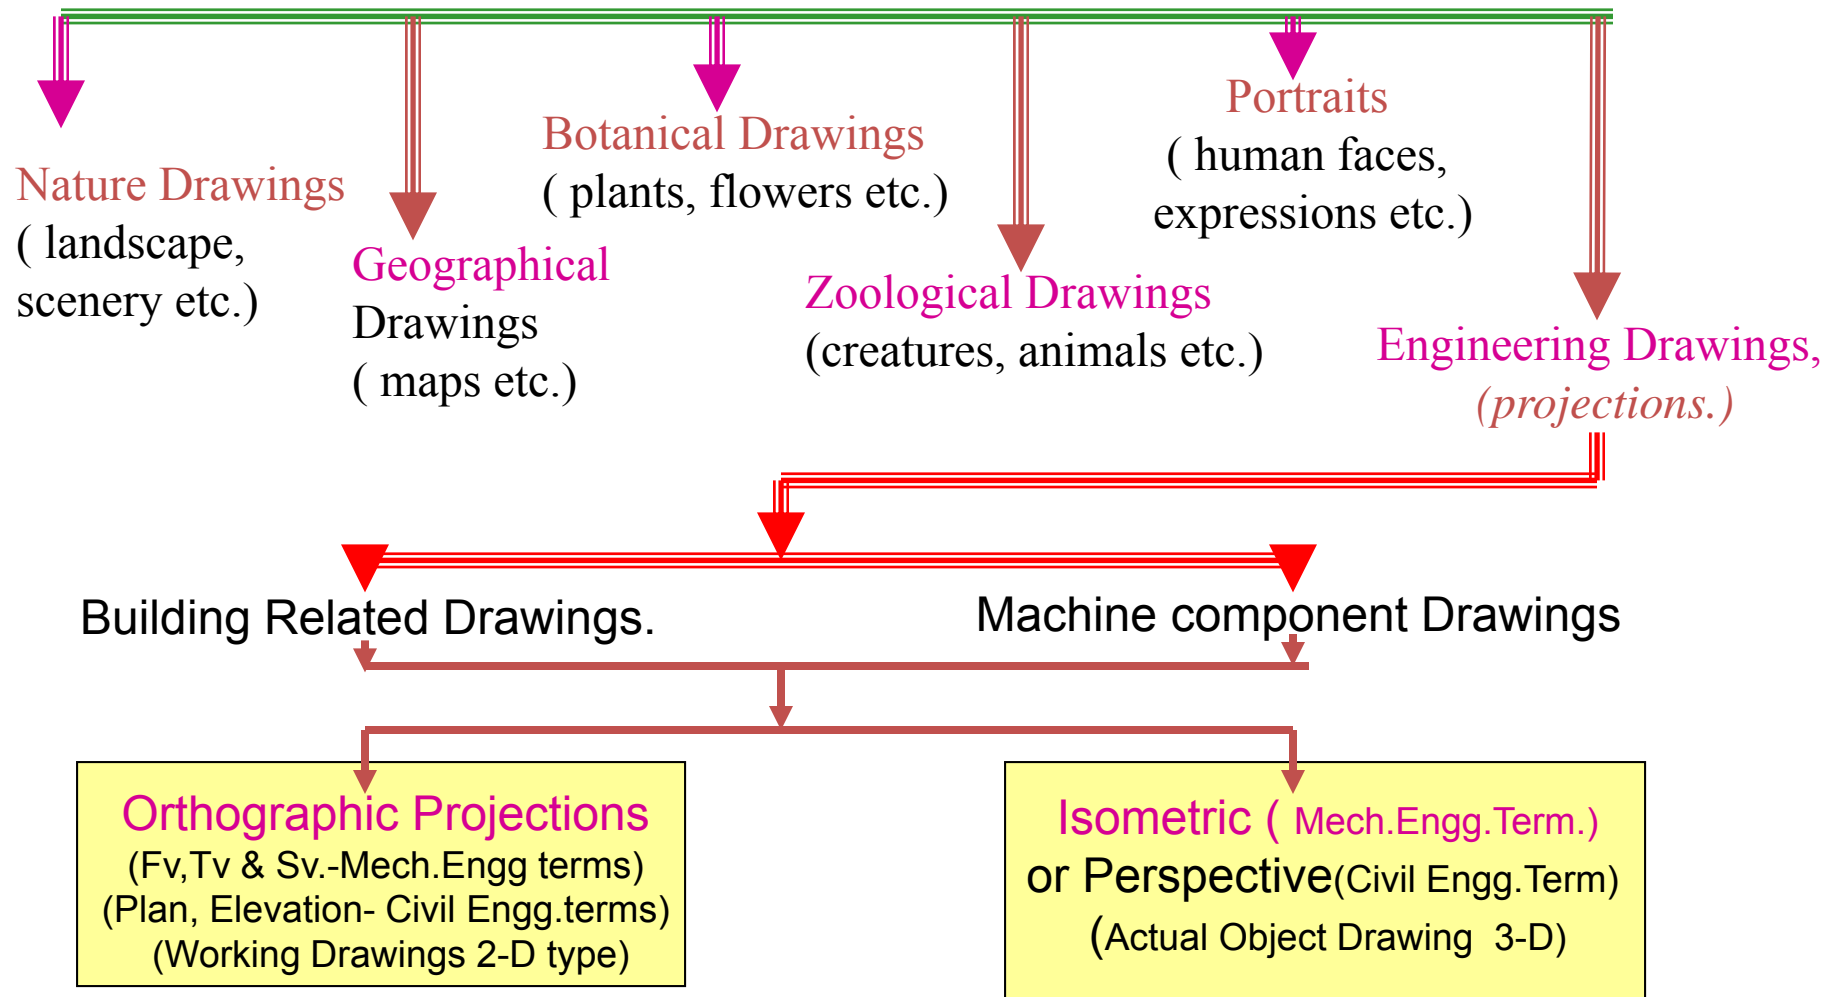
Nature Drawings
( landscape, scenery etc.)

Geographical
Drawings
( maps etc.)

Botanical Drawings
( plants, flowers etc.)

Zoological Drawings
(creatures, animals etc.)

Portraits
( human faces, expressions etc.)

Engineering Drawings,
(projections.)

Building Related Drawings.

Machine component Drawings

Orthographic Projections
(Fv,Tv & Sv.-Mech.Engg terms)
(Plan, Elevation- Civil Engg.terms)
(Working Drawings 2-D type)

Isometric ( Mech.Engg.Term.)
or Perspective(Civil Engg.Term)
(Actual Object Drawing 3-D)